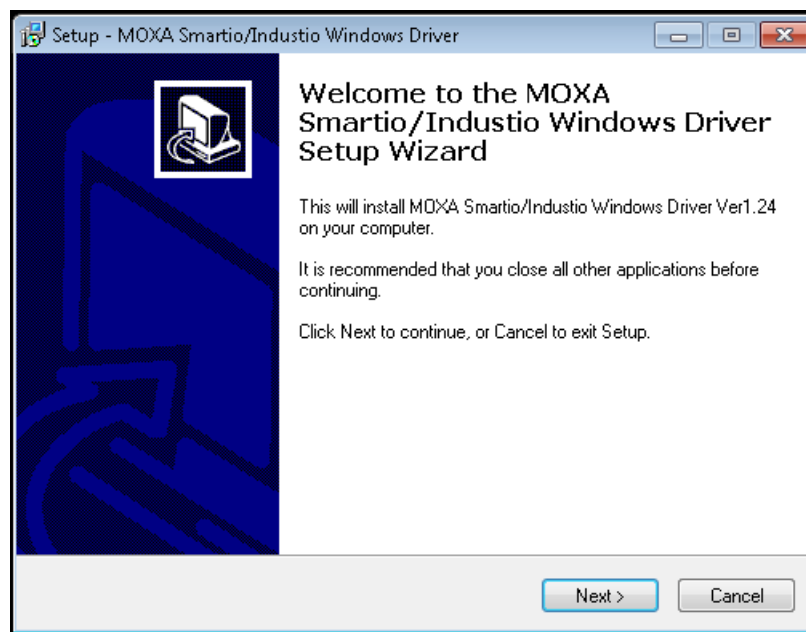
Setup - MOXA Smartio/Industio Windows Driver

Welcome to the MOXA Smartio/Industio Windows Driver Setup Wizard

This will install MOXA Smartio/Industio Windows Driver Ver1.24 on your computer.

It is recommended that you close all other applications before continuing.

Click Next to continue, or Cancel to exit Setup.

Next >

Cancel